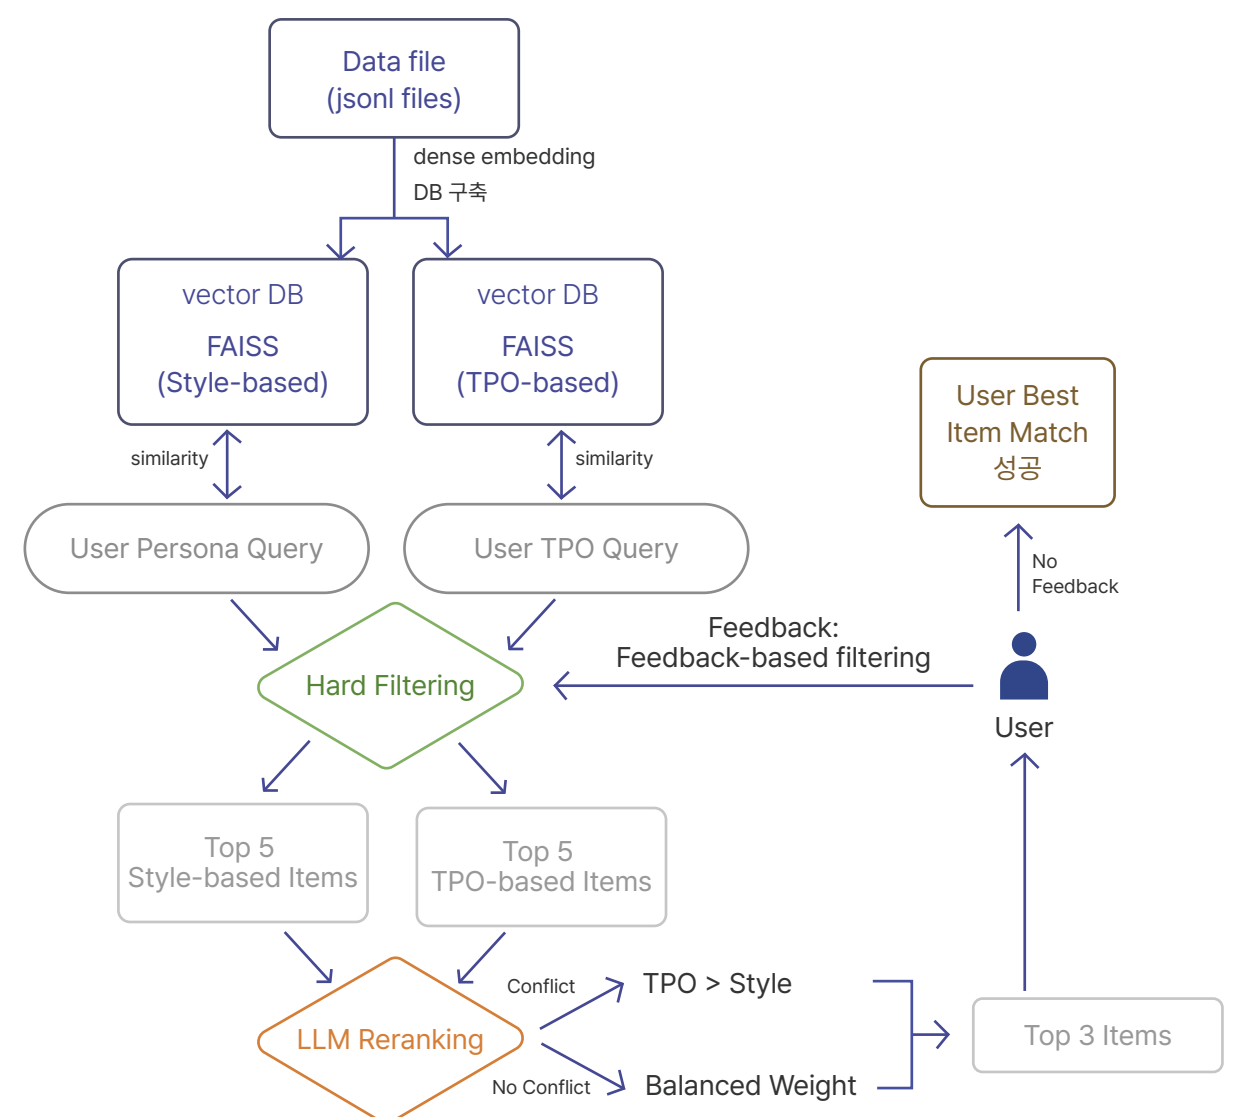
Data file
(jsonl files)

dense embedding
DB 구축

vector DB
FAISS
(Style-based)

vector DB
FAISS
(TPO-based)

similarity

similarity

User Best
Item Match
성공

No
Feedback

User Persona Query

User TPO Query

Feedback:
Feedback-based filtering

Hard Filtering

User

Top 5
Style-based Items

Top 5
TPO-based Items

Conflict

TPO > Style

Top 3 Items

LLM Reranking

No Conflict

Balanced Weight